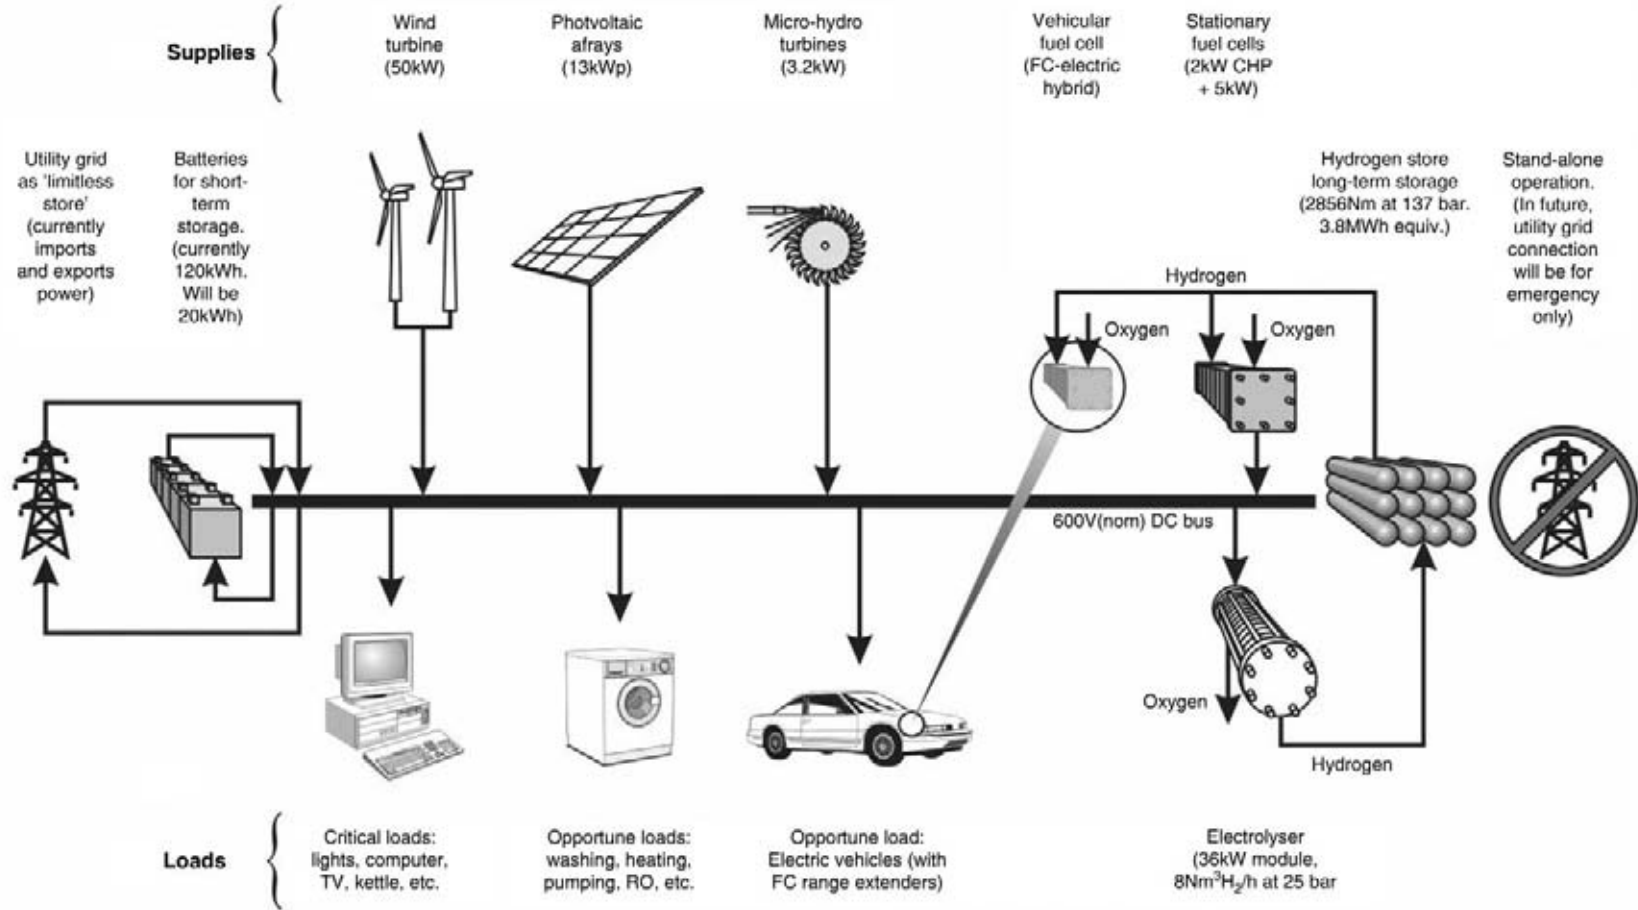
Supplies

Wind turbine (50kW)

Photovoltaic afrays (13kWp)

Micro-hydro turbines (3.2kW)

Vehicular fuel cell (FC-electric hybrid)

Stationary fuel cells (2kW CHP + 5kW)

Utility grid as 'limitless store' (currently imports and exports power)

Batteries for short-term storage. (currently 120kWh. Will be 20kWh)

Hydrogen store long-term storage (2856Nm at 137 bar. 3.8MWh equiv.)

Stand-alone operation. (In future, utility grid connection will be for emergency only)

Hydrogen

Oxygen

Oxygen

600V(nom) DC bus

Oxygen

Hydrogen

Loads

Critical loads: lights, computer, TV, kettle, etc.

Opportune loads: washing, heating, pumping, RO, etc.

Opportune load: Electric vehicles (with FC range extenders)

Electrolyser (36kW module, 8Nm$^3$H$_2$/h at 25 bar